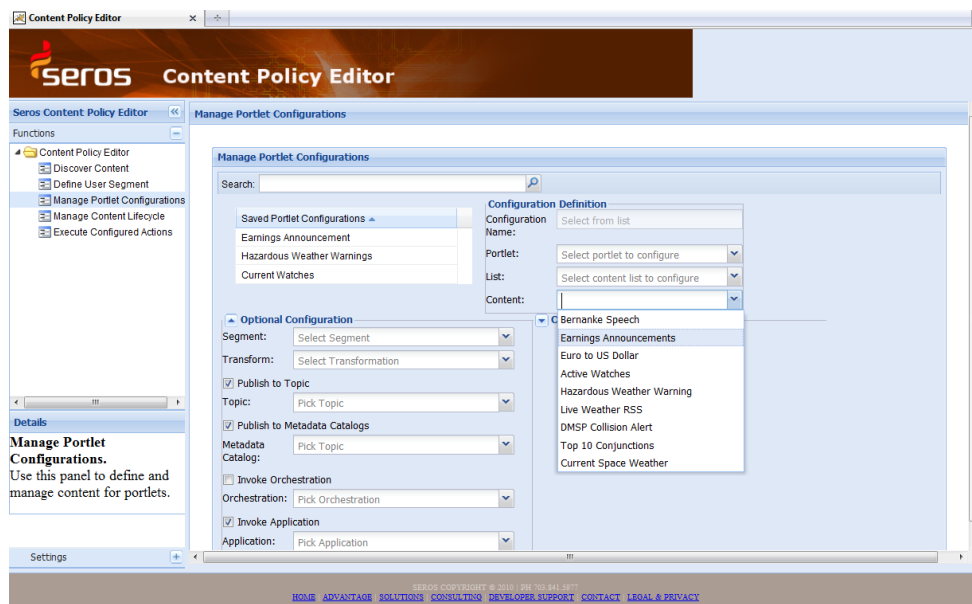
Content Policy Editor ×

seros Content Policy Editor

Seros Content Policy Editor

Functions

Content Policy Editor
Discover Content
Define User Segment
Manage Portlet Configurations
Manage Content Lifecycle
Execute Configured Actions

Details

**Manage Portlet Configurations.**
Use this panel to define and manage content for portlets.

Settings

Manage Portlet Configurations

Manage Portlet Configurations

Search:

| Saved Portlet Configurations ▲ |
|---|
| Earnings Announcement |
| Hazardous Weather Warnings |
| Current Watches |

Configuration Definition
Configuration Name: Select from list
Portlet: Select portlet to configure
List: Select content list to configure
Content:

Bernanke Speech
Earnings Announcements
Euro to US Dollar
Active Watches
Hazardous Weather Warning
Live Weather RSS
DMSP Collision Alert
Top 10 Conjunctions
Current Space Weather

Optional Configuration
Segment: Select Segment
Transform: Select Transformation
☑ Publish to Topic
Topic: Pick Topic
☑ Publish to Metadata Catalogs
Metadata Catalog: Pick Topic
☐ Invoke Orchestration
Orchestration: Pick Orchestration
☑ Invoke Application
Application: Pick Application

SEROS COPYRIGHT © 2010 | PH 703.841.5877
HOME ADVANTAGE SOLUTIONS CONSULTING DEVELOPER SUPPORT CONTACT LEGAL & PRIVACY